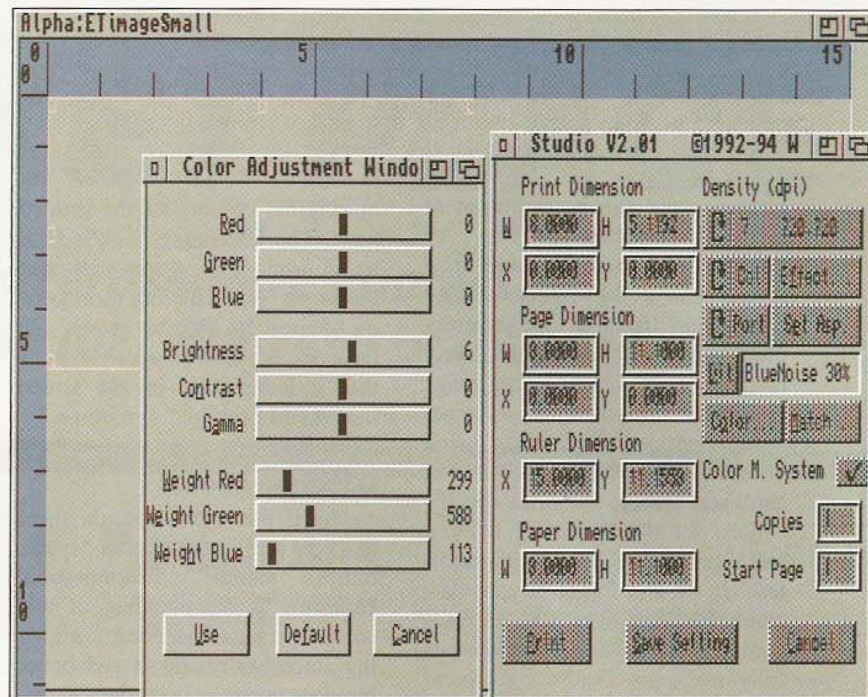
Alpha:ETimageSmall

0 0 5 10 15

5

1 0

Color Adjustment Windo

Red 0
Green 0
Blue 0

Brightness 6
Contrast 0
Gamma 0

Weight Red 299
Weight Green 588
Weight Blue 113

Use Default Cancel

Studio V2.01 ©1992-94 W

Print Dimension
W 8.0000 H 5.1192
X 0.0000 Y 0.0000

Density (dpi)
7 720 720
Col Effect
Port Set Asp
BlueNoise 30%
Color Match

Page Dimension
W 8.0000 H 11.1000
X 8.0000 Y 0.0000

Ruler Dimension
X 15.0000 Y 11.1558

Color M. System

Copies 1
Start Page 1

Paper Dimension
W 8.0000 H 11.1000

Print Save Setting Cancel